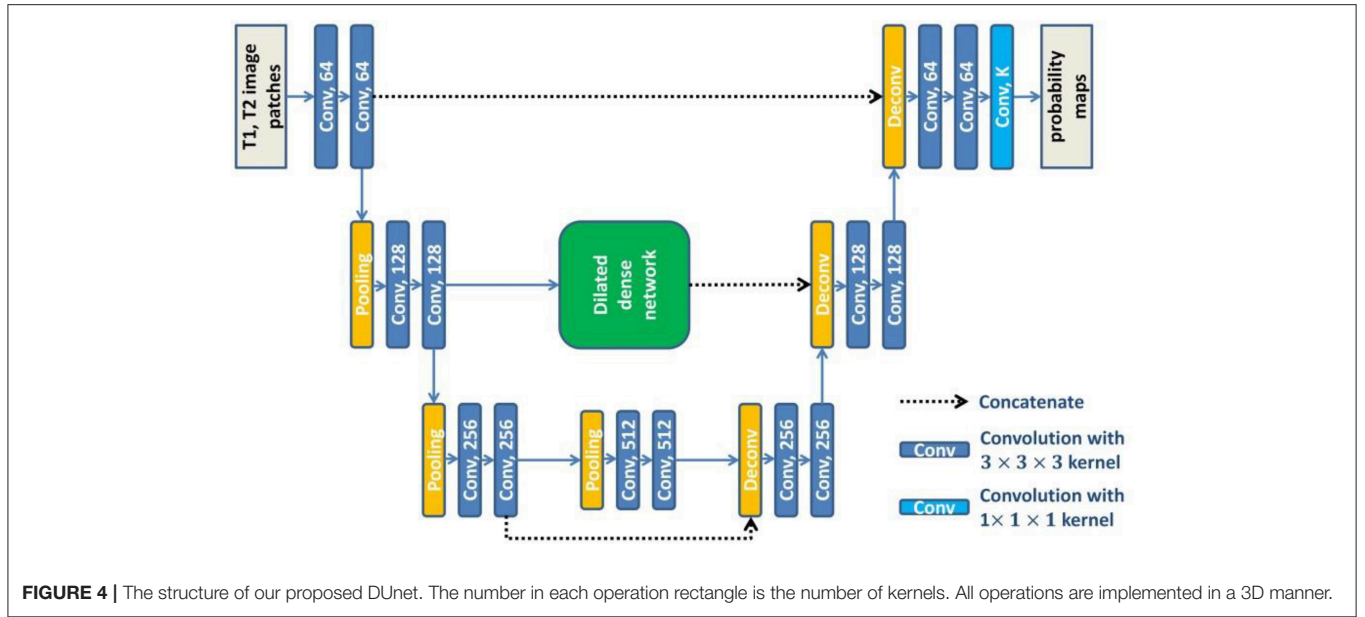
T1, T2 image patches

Conv, 64

Conv, 64

Deconv

Conv, 64

Conv, 64

Conv, K

probability maps

Pooling

Conv, 128

Conv, 128

Dilated dense network

Deconv

Conv, 128

Conv, 128

Pooling

Conv, 256

Conv, 256

Pooling

Conv, 512

Conv, 512

Deconv

Conv, 256

Conv, 256

Concatenate

Conv Convolution with $3 \times 3 \times 3$ kernel

Conv Convolution with $1 \times 1 \times 1$ kernel

**FIGURE 4 |** The structure of our proposed DUnet. The number in each operation rectangle is the number of kernels. All operations are implemented in a 3D manner.